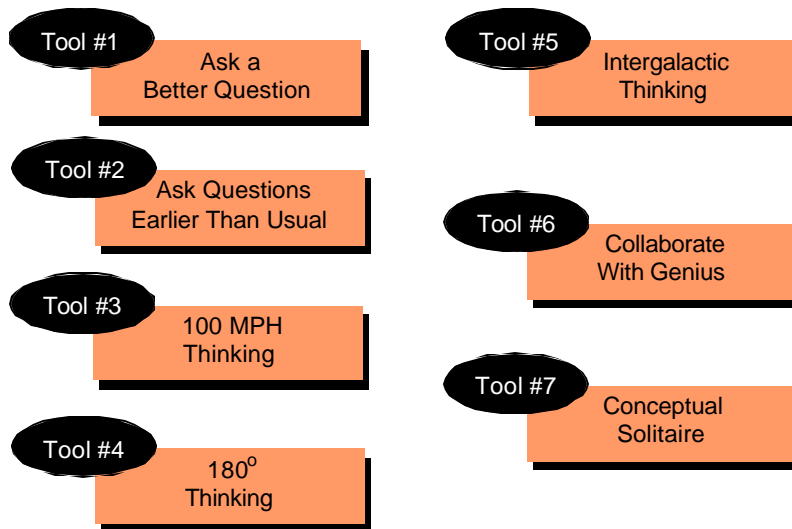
Tool #1
Ask a Better Question

Tool #2
Ask Questions Earlier Than Usual

Tool #3
100 MPH Thinking

Tool #4
$180^o$ Thinking

Tool #5
Intergalactic Thinking

Tool #6
Collaborate With Genius

Tool #7
Conceptual Solitaire